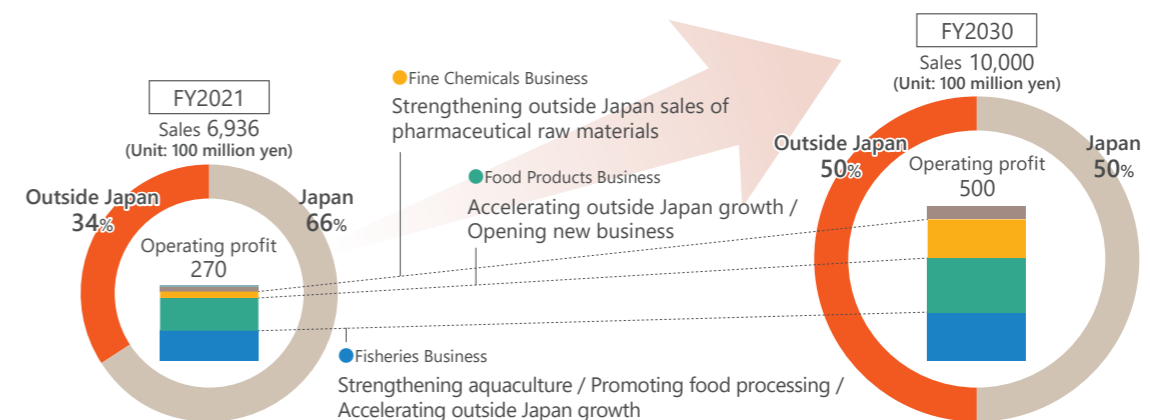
FY2021
Sales 6,936
(Unit: 100 million yen)

Outside Japan
34%

Japan
66%

Operating profit
270

Fine Chemicals Business
Strengthening outside Japan sales of pharmaceutical raw materials

Food Products Business
Accelerating outside Japan growth / Opening new business

Fisheries Business
Strengthening aquaculture / Promoting food processing / Accelerating outside Japan growth

FY2030
Sales 10,000
(Unit: 100 million yen)

Outside Japan
50%

Japan
50%

Operating profit
500